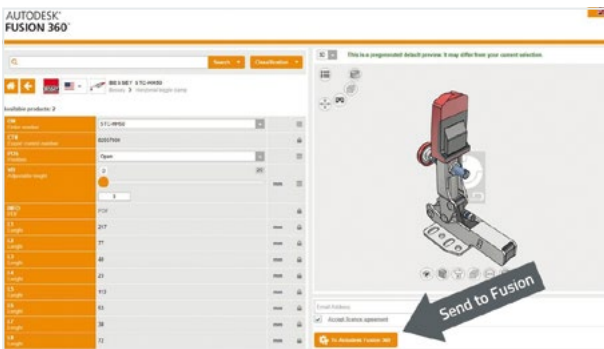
AUTODESK®
FUSION 360°

Search
Classification

BESSEY STC-HH50
Bessey > Horizontal toggle clamp

Available products: 2

STC-HH50

02057504

Open

2

3

PDF

217

77

40

23

113

63

38

72

This is a pregenerated default preview. It may differ from your current selection.

Email Address
Accept licence agreement

To Autodesk Fusion 360

Send to Fusion